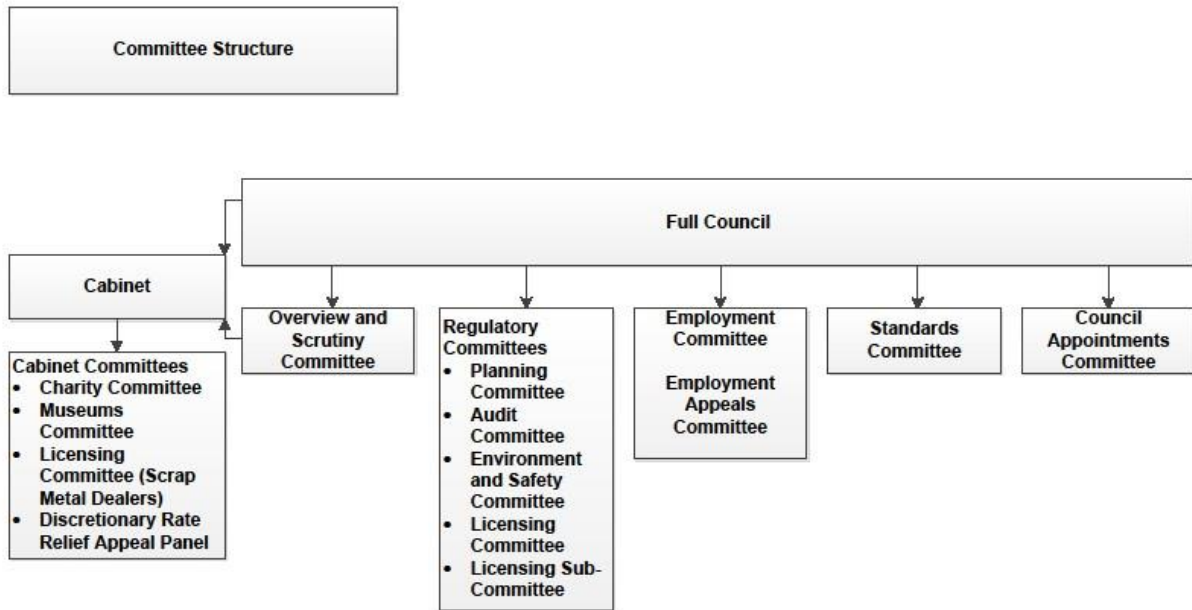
Committee Structure

Full Council

Cabinet

Cabinet Committees
- Charity Committee
- Museums Committee
- Licensing Committee (Scrap Metal Dealers)
- Discretionary Rate Relief Appeal Panel

Overview and Scrutiny Committee

Regulatory Committees
- Planning Committee
- Audit Committee
- Environment and Safety Committee
- Licensing Committee
- Licensing Sub-Committee

Employment Committee

Employment Appeals Committee

Standards Committee

Council Appointments Committee